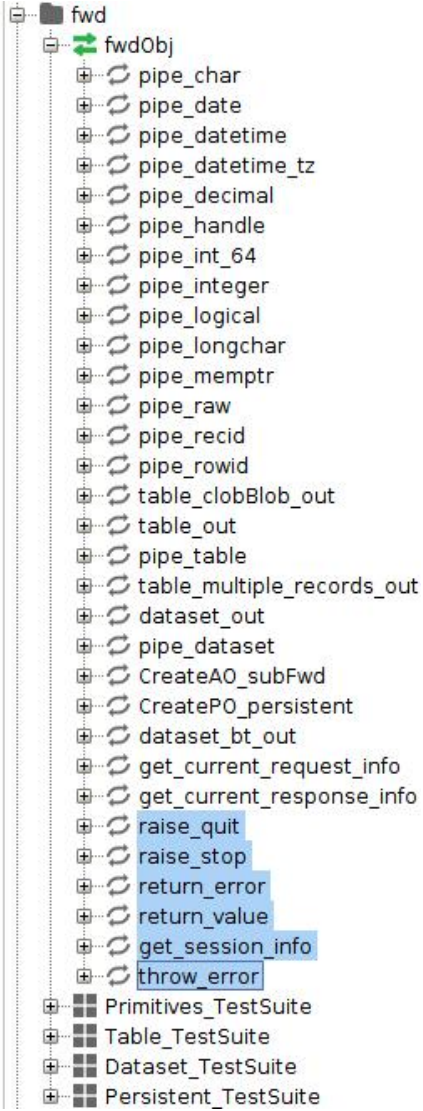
fwd
fwdObj
pipe_char
pipe_date
pipe_datetime
pipe_datetime_tz
pipe_decimal
pipe_handle
pipe_int_64
pipe_integer
pipe_logical
pipe_longchar
pipe_memptr
pipe_raw
pipe_recid
pipe_rowid
table_clobBlob_out
table_out
pipe_table
table_multiple_records_out
dataset_out
pipe_dataset
CreateAO_subFwd
CreatePO_persistent
dataset_bt_out
get_current_request_info
get_current_response_info
raise_quit
raise_stop
return_error
return_value
get_session_info
throw_error
Primitives_TestSuite
Table_TestSuite
Dataset_TestSuite
Persistent_TestSuite